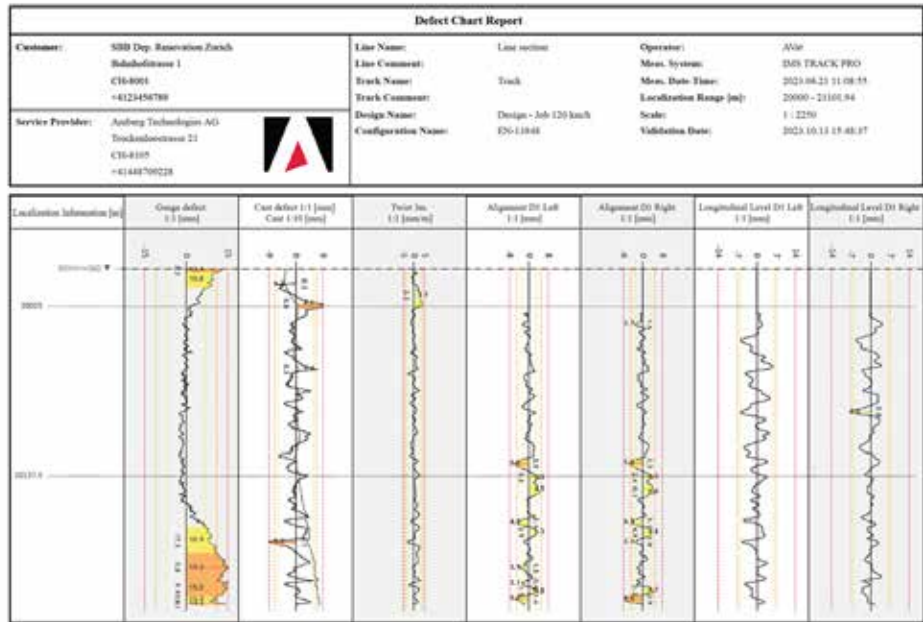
Defect Chart Report

| | | | | | |
|---|---|---|---|---|---|
| **Customer:** | SBB Dep. Reservation Zurich<br>Bahnhofstrasse 1<br>CH-8001<br>+4123456789 | **Line Name:** | Line section | **Operator:** | AVic |
| | | **Line Comment:** | | **Meas. System:** | IMS TRACK PRO |
| | | **Track Name:** | Track | **Meas. Date-Time:** | 2023.08.21 11:08:55 |
| | | **Track Comment:** | | **Localization Range [m]:** | 20000 - 21101.94 |
| **Service Provider:** | Amberg Technologies AG<br>Trockenloostrasse 21<br>CH-8105<br>+41448700228 | **Design Name:** | Design - Job 120 km/h | **Scale:** | 1 : 2250 |
| | | **Configuration Name:** | EN-13848 | **Validation Date:** | 2023.10.11 15:48:37 |

| Localization Information [m] | Gauge defect 1:1 [mm] | Cant defect 1:1 [mm] Cant 1:10 [mm] | Twist 3m 1:1 [mm/m] | Alignment D1 Left 1:1 [mm] | Alignment D1 Right 1:1 [mm] | Longitudinal Level D1 Left 1:1 [mm] | Longitudinal Level D1 Right 1:1 [mm] |
|---|---|---|---|---|---|---|---|

20000.042
20025
20137.5